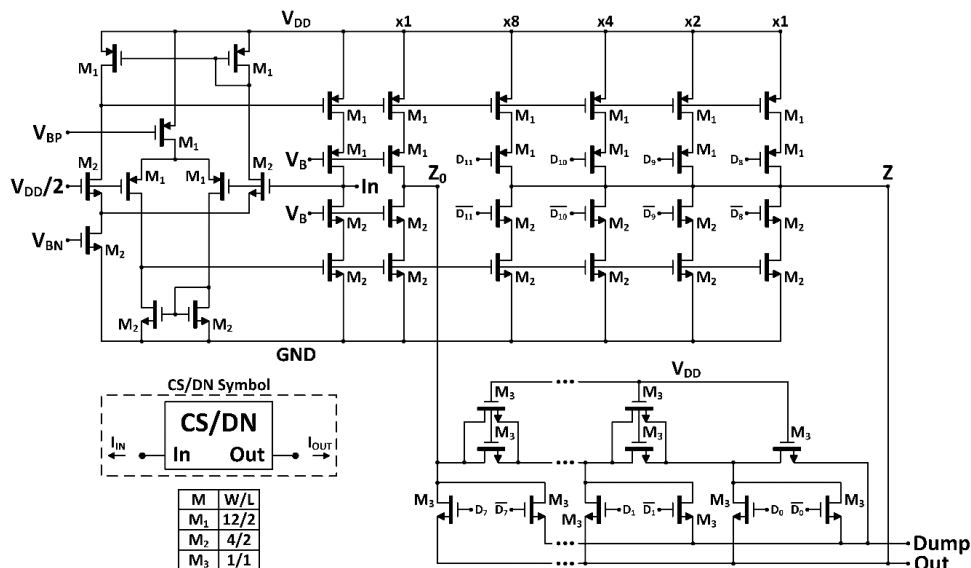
$V_{DD}$ x1 x8 x4 x2 x1

$M_1$ $M_1$

$V_{BP}$ $M_1$

$M_1$ $M_1$ $M_1$ $M_1$ $M_1$ $M_1$

$M_2$ $M_2$

$V_{DD}/2$ $M_1$ $M_1$

$V_B$ $M_1$ $M_1$ $D_{11}$ $M_1$ $D_{10}$ $M_1$ $D_9$ $M_1$ $D_8$ $M_1$

In $Z_0$ Z

$V_B$ $M_2$ $M_2$ $\overline{D_{11}}$ $M_2$ $\overline{D_{10}}$ $M_2$ $\overline{D_9}$ $M_2$ $\overline{D_8}$ $M_2$

$V_{BN}$ $M_2$

$M_2$ $M_2$ $M_2$ $M_2$ $M_2$ $M_2$

$M_2$ $M_2$

GND

$V_{DD}$

$M_3$ $M_3$

$M_3$ $M_3$ $M_3$

CS/DN Symbol

CS/DN

$I_{IN}$ In Out $I_{OUT}$

$M_3$ $D_7$ $\overline{D_7}$ $M_3$ $M_3$ $D_1$ $\overline{D_1}$ $M_3$ $M_3$ $D_0$ $\overline{D_0}$ $M_3$

Dump
Out

| M | W/L |
|---|---|
| $M_1$ | 12/2 |
| $M_2$ | 4/2 |
| $M_3$ | 1/1 |